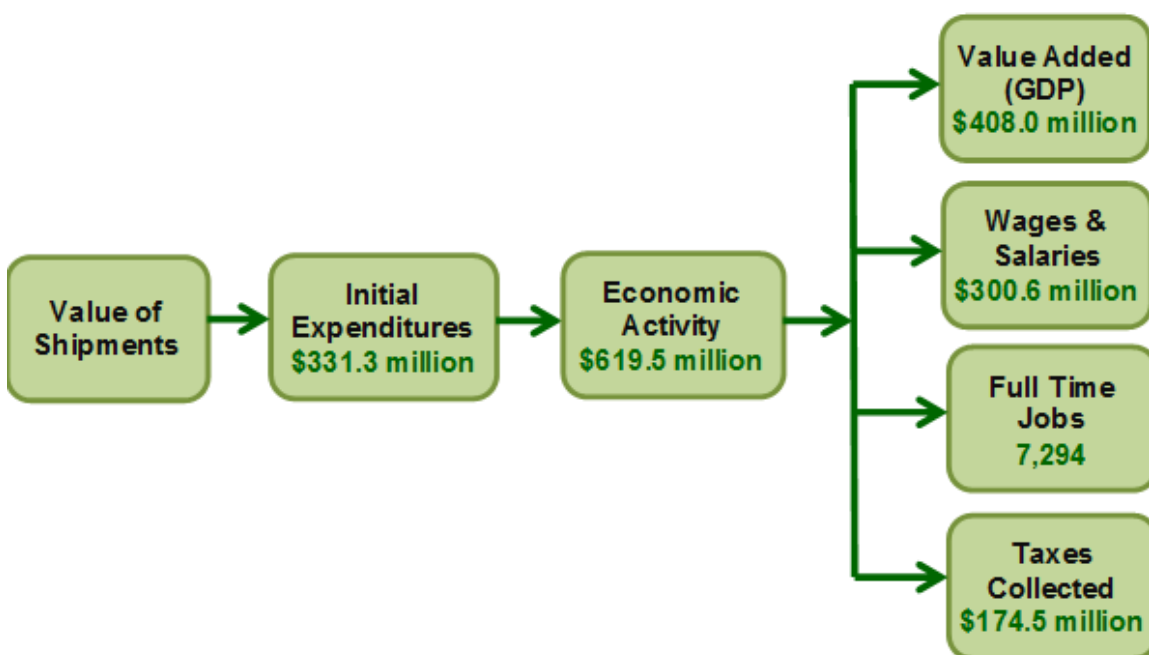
Value of Shipments

Initial Expenditures
$331.3 million

Economic Activity
$619.5 million

Value Added (GDP)
$408.0 million

Wages & Salaries
$300.6 million

Full Time Jobs
7,294

Taxes Collected
$174.5 million